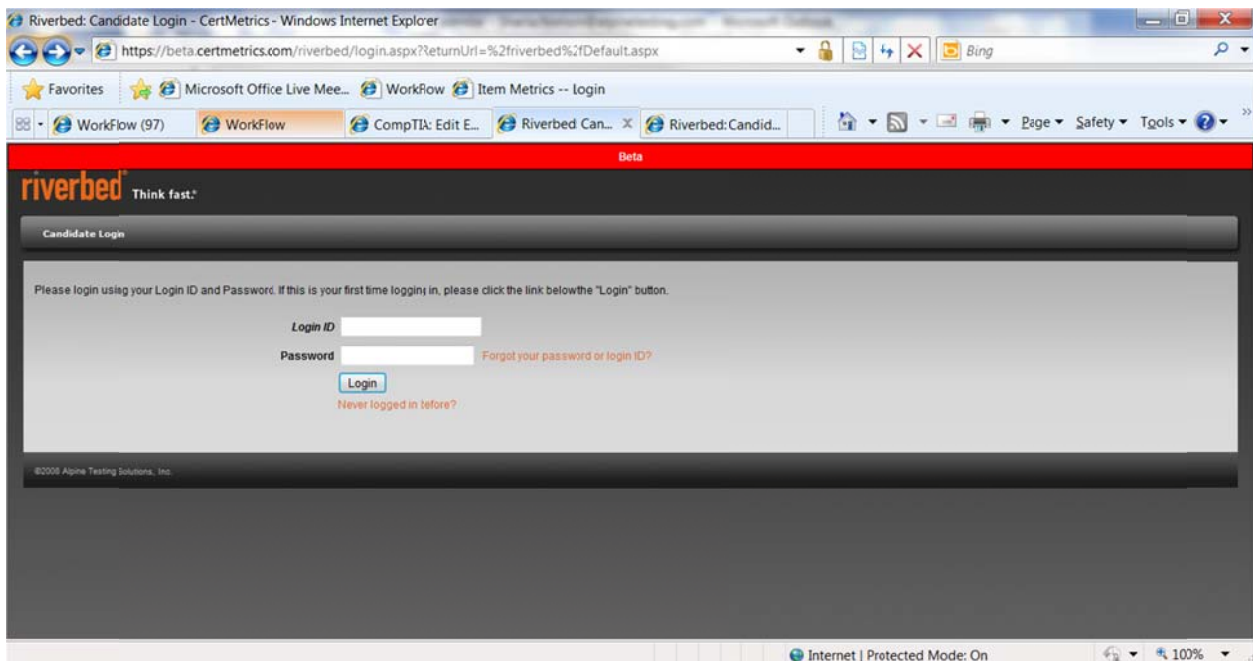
Riverbed: Candidate Login - CertMetrics - Windows Internet Explorer

https://beta.certmetrics.com/riverbed/login.aspx?ReturnUrl=%2friverbed%2fDefault.aspx

Bing

Favorites | Microsoft Office Live Mee... | WorkFlow | Item Metrics -- login

WorkFlow (97) | WorkFlow | CompTIA: Edit E... | Riverbed Can... | Riverbed:Candid...

Page ▾ Safety ▾ Tools ▾

Beta

riverbed Think fast.

Candidate Login

Please login using your Login ID and Password. If this is your first time logging in, please click the link below the "Login" button.

Login ID

Password

Forgot your password or login ID?

Login

Never logged in before?

©2008 Alpine Testing Solutions, Inc.

Internet | Protected Mode: On

100%